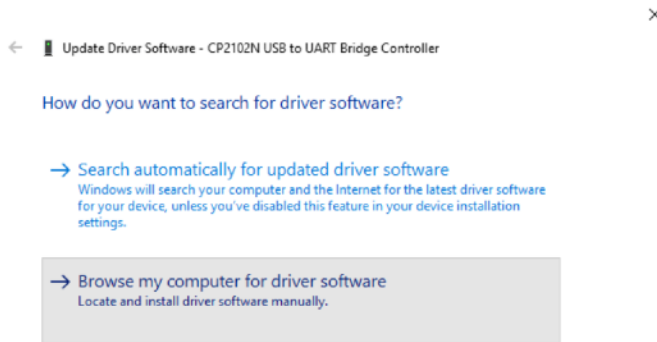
×

← Update Driver Software - CP2102N USB to UART Bridge Controller

How do you want to search for driver software?

→ Search automatically for updated driver software
Windows will search your computer and the Internet for the latest driver software for your device, unless you've disabled this feature in your device installation settings.

→ Browse my computer for driver software
Locate and install driver software manually.